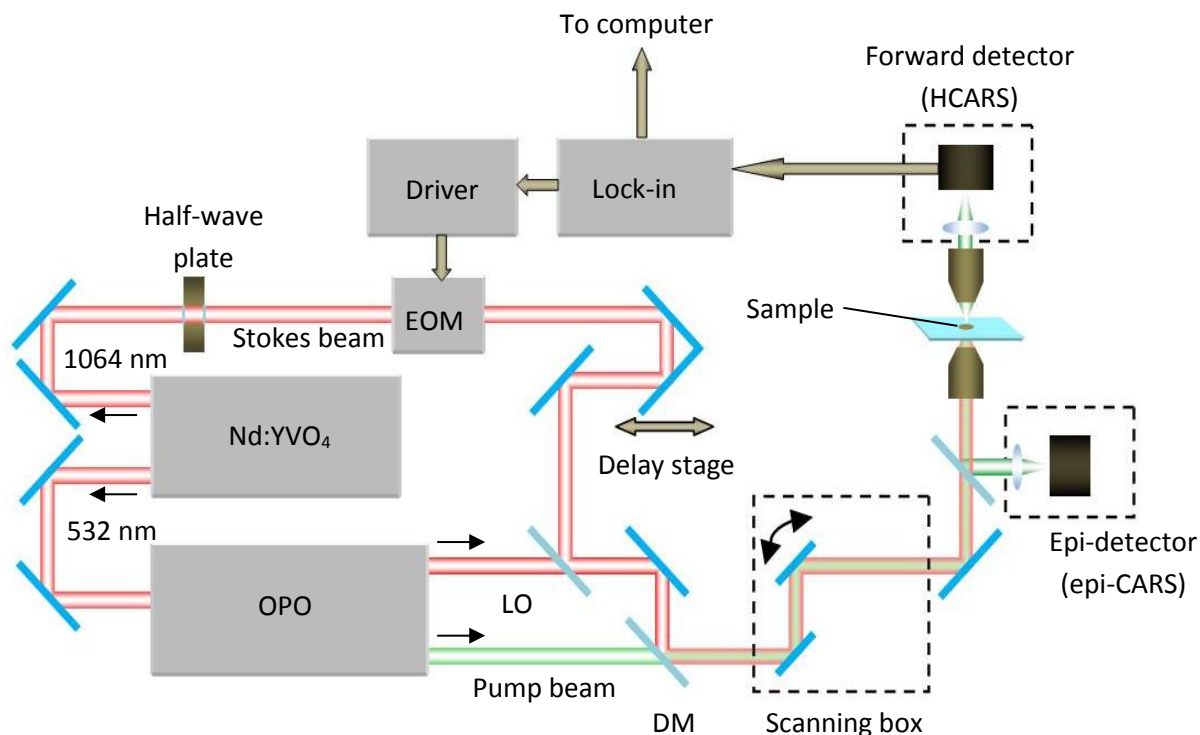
To computer

Forward detector (HCARS)

Driver

Lock-in

Half-wave plate

EOM

Stokes beam

Sample

1064 nm

Nd:YVO$_4$

Delay stage

532 nm

OPO

LO

Epi-detector (epi-CARS)

Pump beam

DM

Scanning box